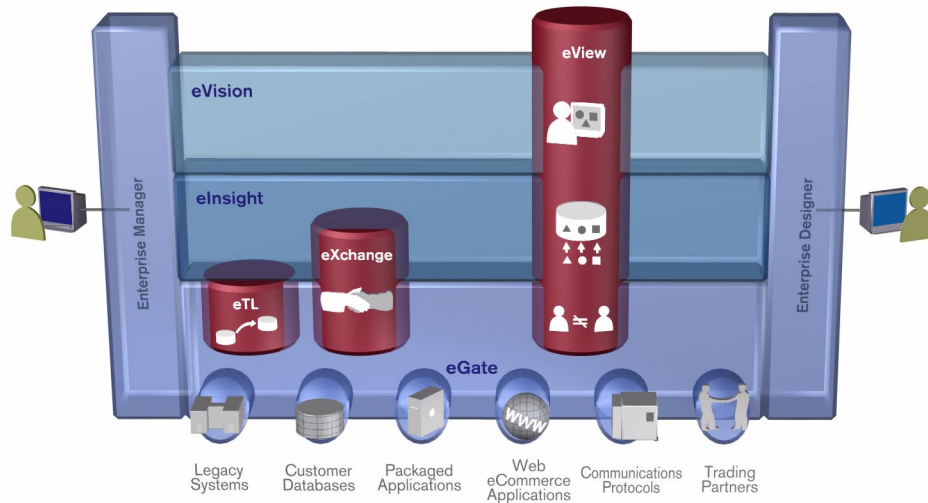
eView

eVision

eInsight

eXchange

eTL

eGate

Enterprise Manager

Enterprise Designer

WWW

Legacy Systems

Customer Databases

Packaged Applications

Web eCommerce Applications

Communications Protocols

Trading Partners